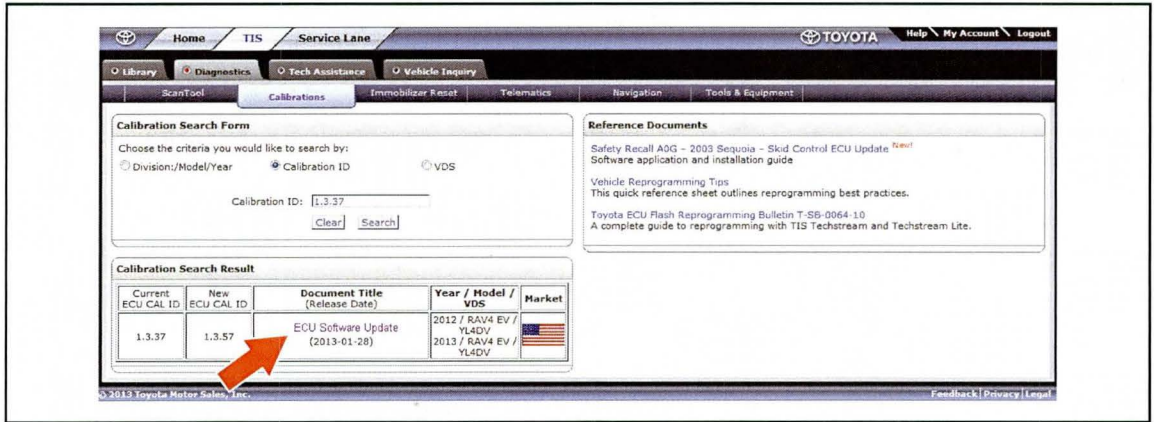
Home TIS Service Lane

TOYOTA Help My Account Logout

Library Diagnostics Tech Assistance Vehicle Inquiry

ScanTool Calibrations Immobilizer Reset Telematics Navigation Tools & Equipment

**Calibration Search Form**

Choose the criteria you would like to search by:

Division:/Model/Year Calibration ID VDS

Calibration ID: 1.3.37

Clear Search

**Calibration Search Result**

| Current ECU CAL ID | New ECU CAL ID | Document Title (Release Date) | Year / Model / VDS | Market |
|---|---|---|---|---|
| 1.3.37 | 1.3.57 | ECU Software Update (2013-01-28) | 2012 / RAV4 EV / YL4DV 2013 / RAV4 EV / YL4DV | |

**Reference Documents**

Safety Recall A0G – 2003 Sequoia – Skid Control ECU Update New!
Software application and installation guide

Vehicle Reprogramming Tips
This quick reference sheet outlines reprogramming best practices.

Toyota ECU Flash Reprogramming Bulletin T-SB-0064-10
A complete guide to reprogramming with TIS Techstream and Techstream Lite.

© 2013 Toyota Motor Sales, Inc.

Feedback | Privacy | Legal